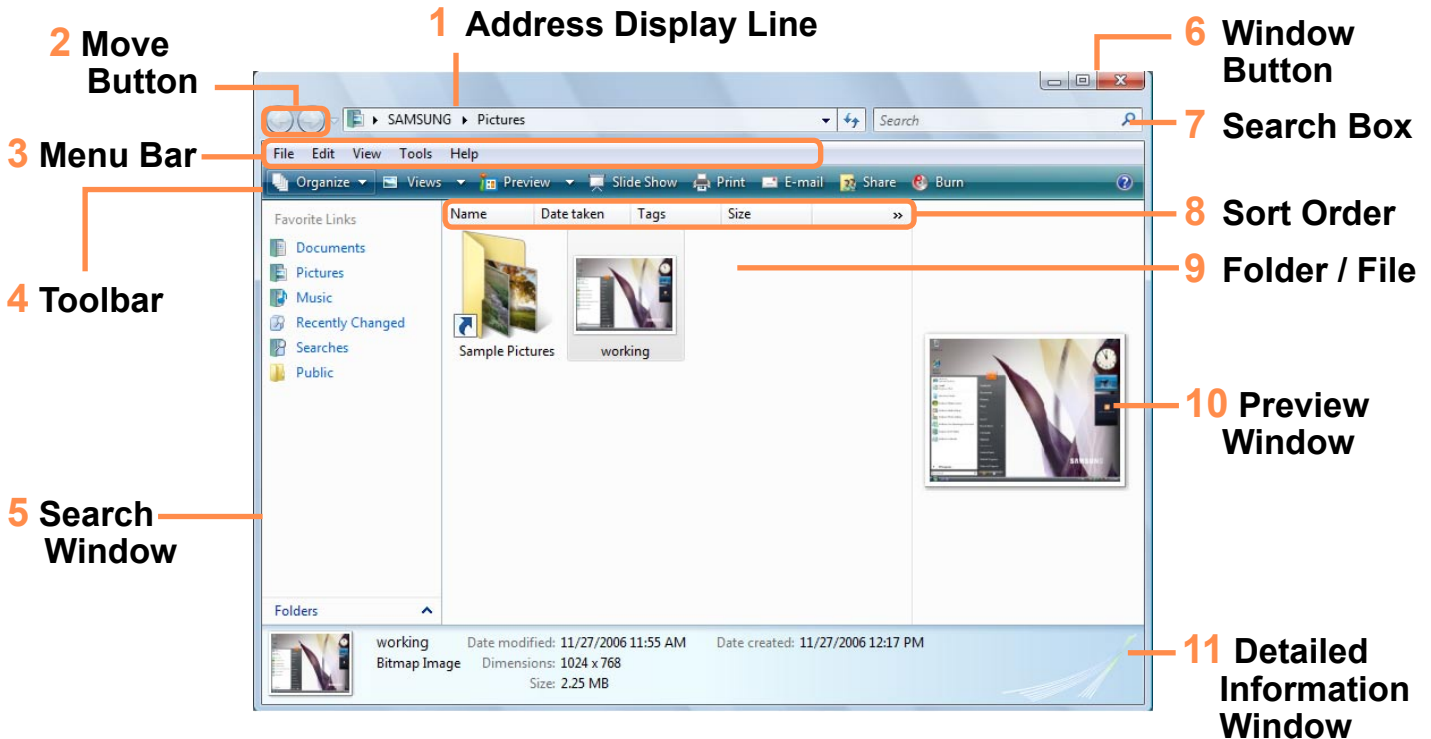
1 Address Display Line

2 Move Button

6 Window Button

SAMSUNG ▸ Pictures

Search

7 Search Box

3 Menu Bar

File Edit View Tools Help

Organize Views Preview Slide Show Print E-mail Share Burn

Favorite Links

Documents

Pictures

Music

Recently Changed

Searches

Public

Name Date taken Tags Size »

8 Sort Order

9 Folder / File

4 Toolbar

Sample Pictures

working

10 Preview Window

5 Search Window

Folders

working Date modified: 11/27/2006 11:55 AM Date created: 11/27/2006 12:17 PM

Bitmap Image Dimensions: 1024 x 768

Size: 2.25 MB

11 Detailed Information Window